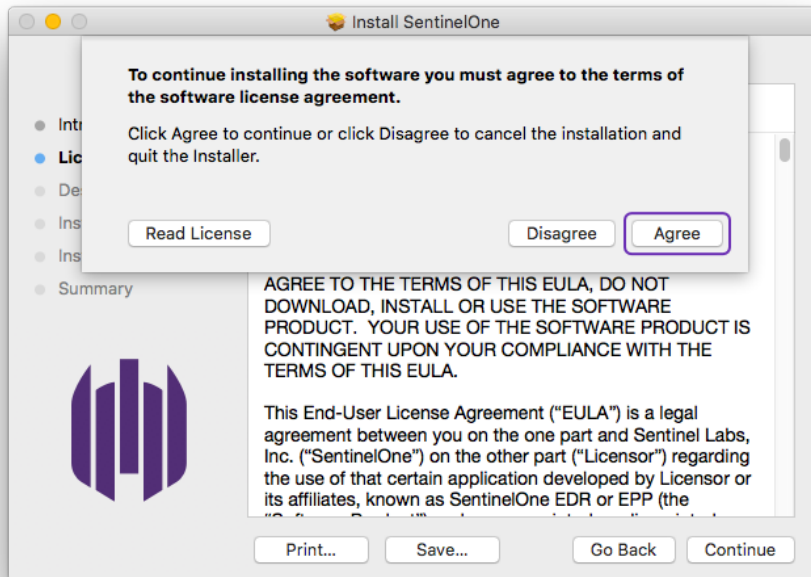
Install SentinelOne

To continue installing the software you must agree to the terms of the software license agreement.

Click Agree to continue or click Disagree to cancel the installation and quit the Installer.

Read License

Disagree

Agree

Intr

Lic

De

Ins

Ins

Summary

AGREE TO THE TERMS OF THIS EULA, DO NOT DOWNLOAD, INSTALL OR USE THE SOFTWARE PRODUCT. YOUR USE OF THE SOFTWARE PRODUCT IS CONTINGENT UPON YOUR COMPLIANCE WITH THE TERMS OF THIS EULA.

This End-User License Agreement ("EULA") is a legal agreement between you on the one part and Sentinel Labs, Inc. ("SentinelOne") on the other part ("Licensor") regarding the use of that certain application developed by Licensor or its affiliates, known as SentinelOne EDR or EPP (the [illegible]

Print...

Save...

Go Back

Continue